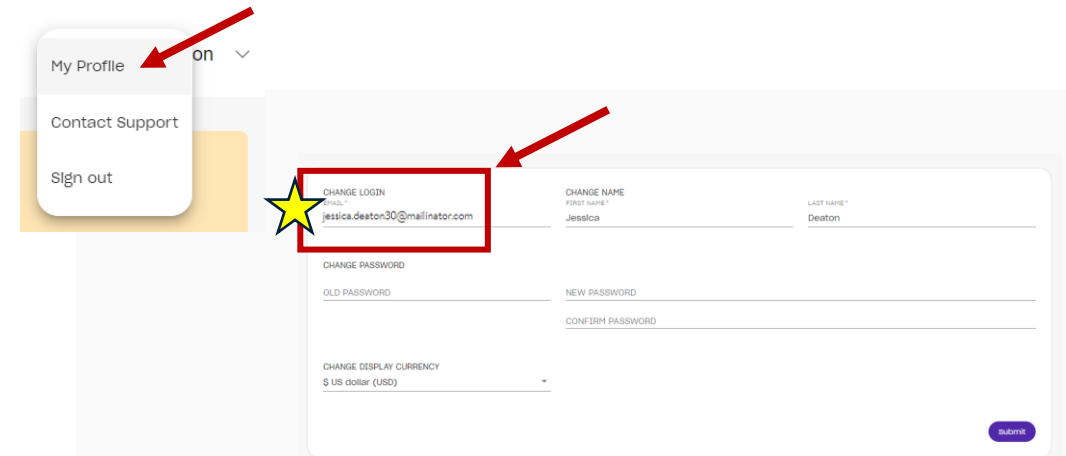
My Profile
Contact Support
Sign out

on

CHANGE LOGIN
EMAIL*
jessica.deaton30@mailinator.com

CHANGE NAME
FIRST NAME*
Jessica
LAST NAME*
Deaton

CHANGE PASSWORD
OLD PASSWORD
NEW PASSWORD
CONFIRM PASSWORD

CHANGE DISPLAY CURRENCY
$ US dollar (USD)

Submit